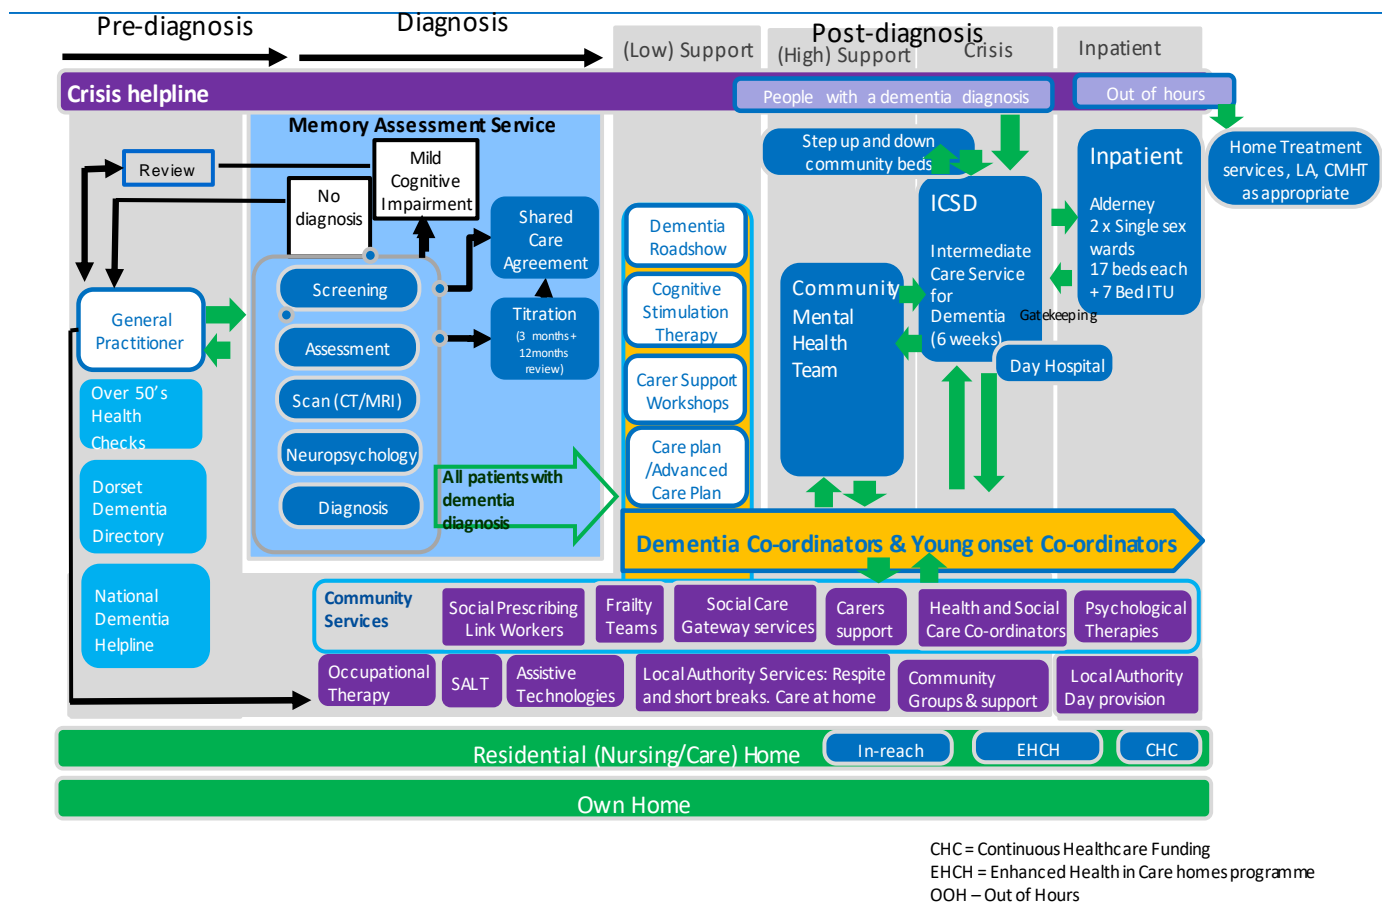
Pre-diagnosis

Diagnosis

Post-diagnosis

(Low) Support

(High) Support

Crisis

Inpatient

Crisis helpline

People with a dementia diagnosis

Out of hours

Home Treatment services, LA, CMHT as appropriate

Memory Assessment Service

Review

Mild Cognitive Impairment

No diagnosis

Shared Care Agreement

Titration (3 months + 12months review)

Screening

Assessment

Scan (CT/MRI)

Neuropsychology

Diagnosis

All patients with dementia diagnosis

General Practitioner

Over 50's Health Checks

Dorset Dementia Directory

National Dementia Helpline

Dementia Roadshow

Cognitive Stimulation Therapy

Carer Support Workshops

Care plan /Advanced Care Plan

Step up and down community beds

ICSD

Intermediate Care Service for Dementia (6 weeks)

Gatekeeping

Inpatient

Alderney
2 x Single sex wards
17 beds each
+ 7 Bed ITU

Community Mental Health Team

Day Hospital

Dementia Co-ordinators & Young onset Co-ordinators

Community Services

Social Prescribing Link Workers

Frailty Teams

Social Care Gateway services

Carers support

Health and Social Care Co-ordinators

Psychological Therapies

Occupational Therapy

SALT

Assistive Technologies

Local Authority Services: Respite and short breaks. Care at home

Community Groups & support

Local Authority Day provision

Residential (Nursing/Care) Home

In-reach

EHCH

CHC

Own Home

CHC = Continuous Healthcare Funding
EHCH = Enhanced Health in Care homes programme
OOH – Out of Hours